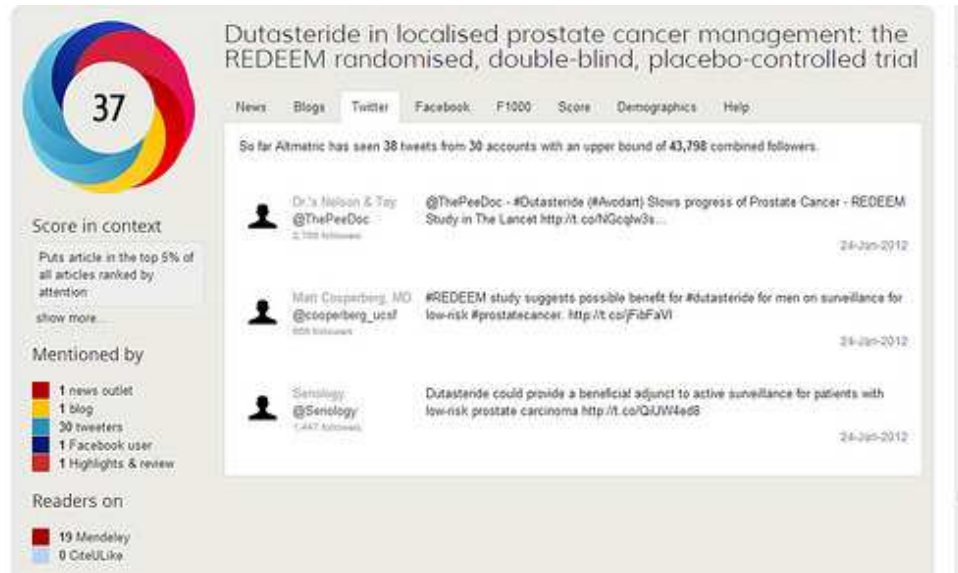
37

Dutasteride in localised prostate cancer management: the REDEEM randomised, double-blind, placebo-controlled trial

News Blogs Twitter Facebook F1000 Score Demographics Help

So far Altmetric has seen 38 tweets from 30 accounts with an upper bound of 43,798 combined followers.

Dr.'s Nelson & Tay
@ThePeeDoc
2,700 followers

@ThePeeDoc - #Dutasteride (#Avodart) Slows progress of Prostate Cancer - REDEEM Study in The Lancet http://t.co/NGcqlw3s...

24-Jan-2012

Matt Cooperberg, MD
@cooperberg_ucsf
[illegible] followers

#REDEEM study suggests possible benefit for #dutasteride for men on surveillance for low-risk #prostatecancer. http://t.co/jFibFaVI

24-Jan-2012

Senology
@Senology
1,447 followers

Dutasteride could provide a beneficial adjunct to active surveillance for patients with low-risk prostate carcinoma http://t.co/QiUW4ed8

24-Jan-2012

Score in context

Puts article in the top 5% of all articles ranked by attention

show more...

Mentioned by

1 news outlet
1 blog
30 tweeters
1 Facebook user
1 Highlights & review

Readers on

19 Mendeley
0 CiteULike